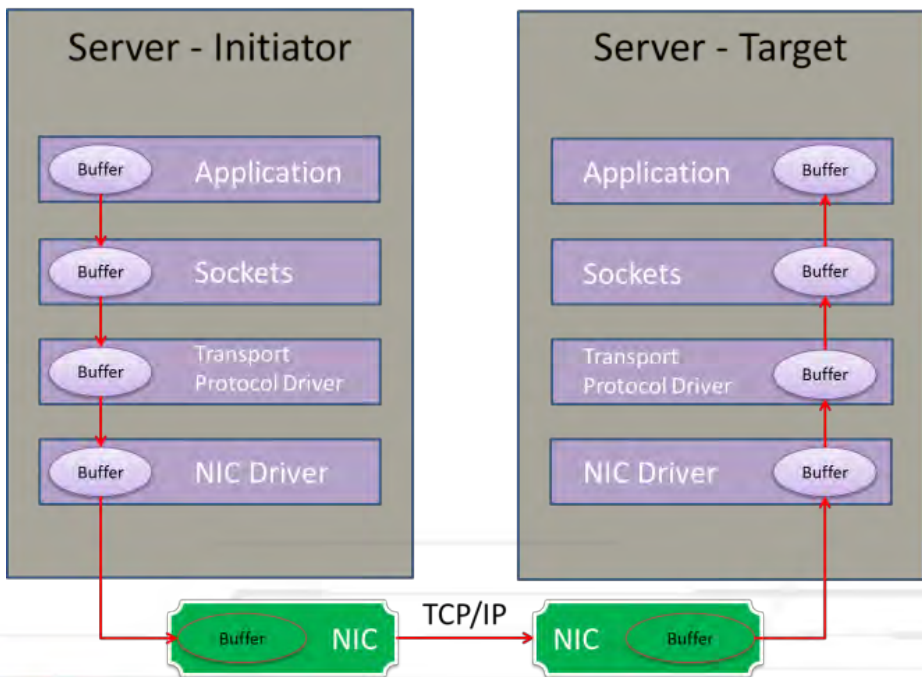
Server - Initiator

Buffer Application

Buffer Sockets

Buffer Transport Protocol Driver

Buffer NIC Driver

Server - Target

Application Buffer

Sockets Buffer

Transport Protocol Driver Buffer

NIC Driver Buffer

Buffer NIC

TCP/IP

NIC Buffer